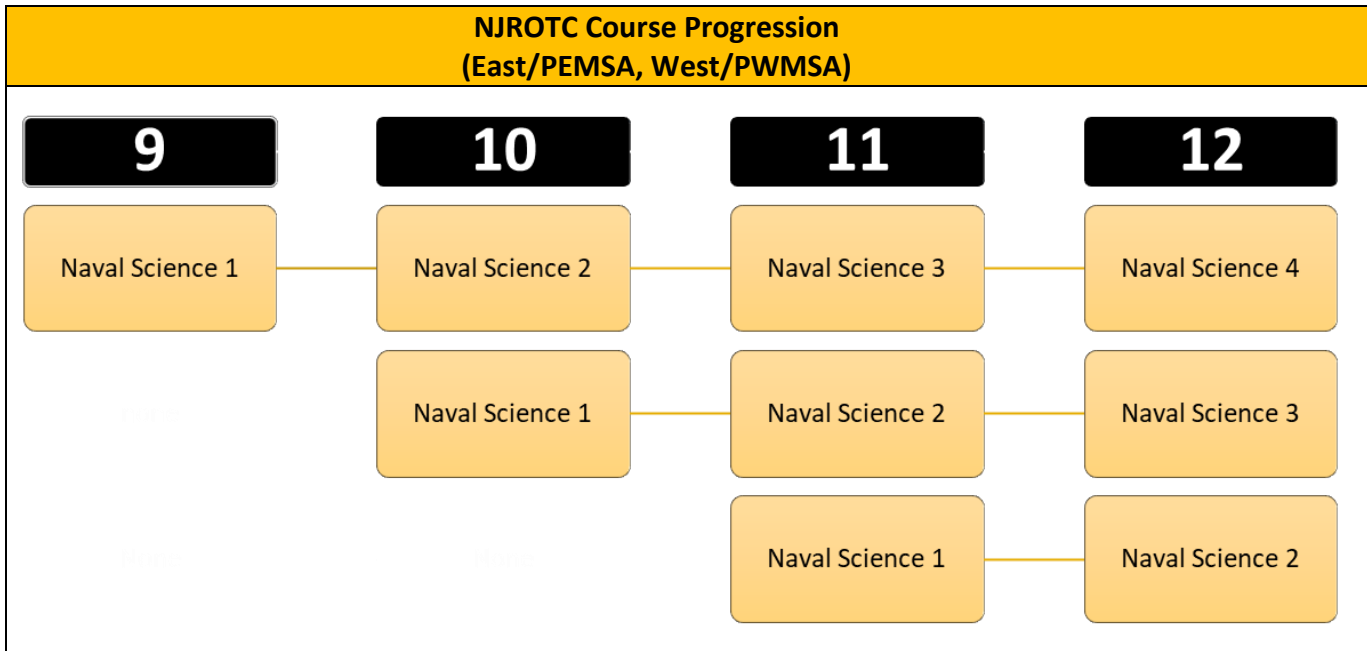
NJROTC Course Progression
(East/PEMSA, West/PWMSA)

| 9 | 10 | 11 | 12 |
|---|---|---|---|
| Naval Science 1 | Naval Science 2 | Naval Science 3 | Naval Science 4 |
| | Naval Science 1 | Naval Science 2 | Naval Science 3 |
| | | Naval Science 1 | Naval Science 2 |